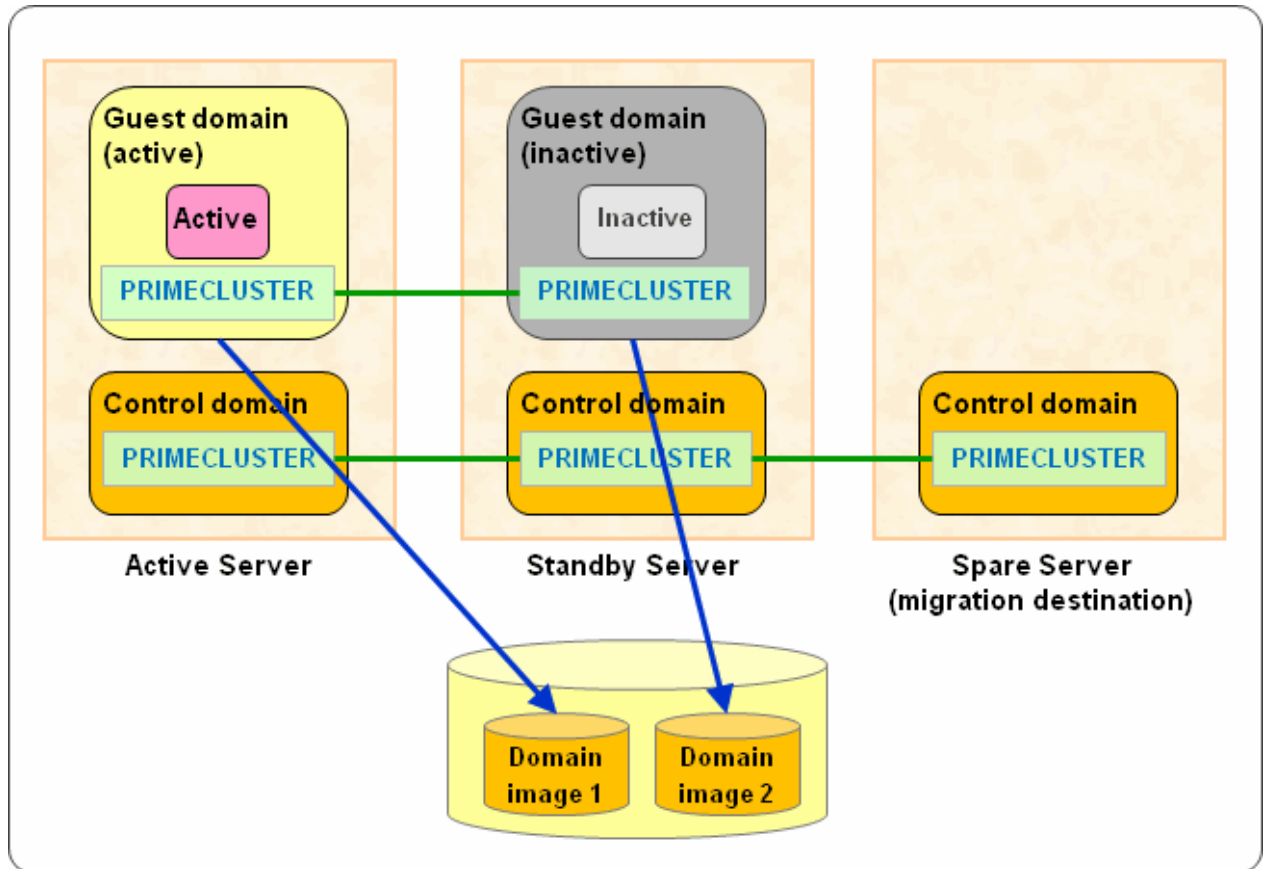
Guest domain (active)

Active

PRIMECLUSTER

Control domain

PRIMECLUSTER

Active Server

Guest domain (inactive)

Inactive

PRIMECLUSTER

Control domain

PRIMECLUSTER

Standby Server

Control domain

PRIMECLUSTER

Spare Server (migration destination)

Domain image 1

Domain image 2